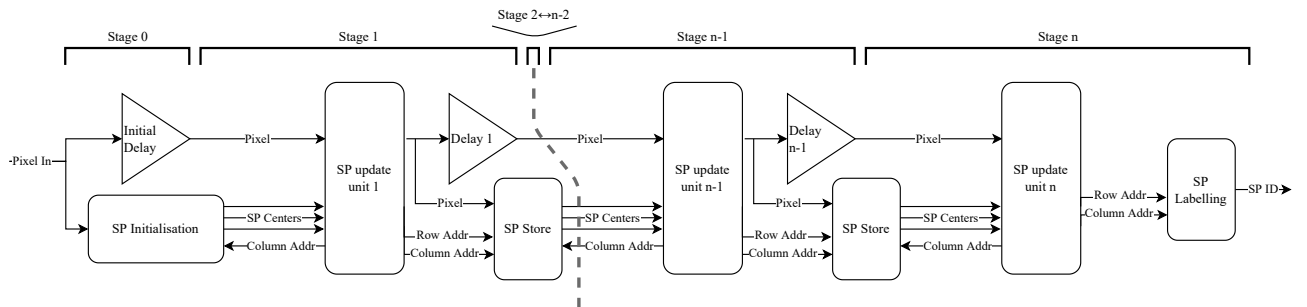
Stage 2↔n-2

Stage 0

Stage 1

Stage n-1

Stage n

Pixel In

Initial Delay

Pixel

SP update unit 1

Delay 1

Pixel

SP update unit n-1

Delay n-1

Pixel

SP update unit n

SP Labelling

SP ID

SP Initialisation

SP Centers

Column Addr

Pixel

Row Addr

Column Addr

SP Store

SP Centers

Column Addr

Pixel

Row Addr

Column Addr

SP Store

SP Centers

Column Addr

Row Addr

Column Addr